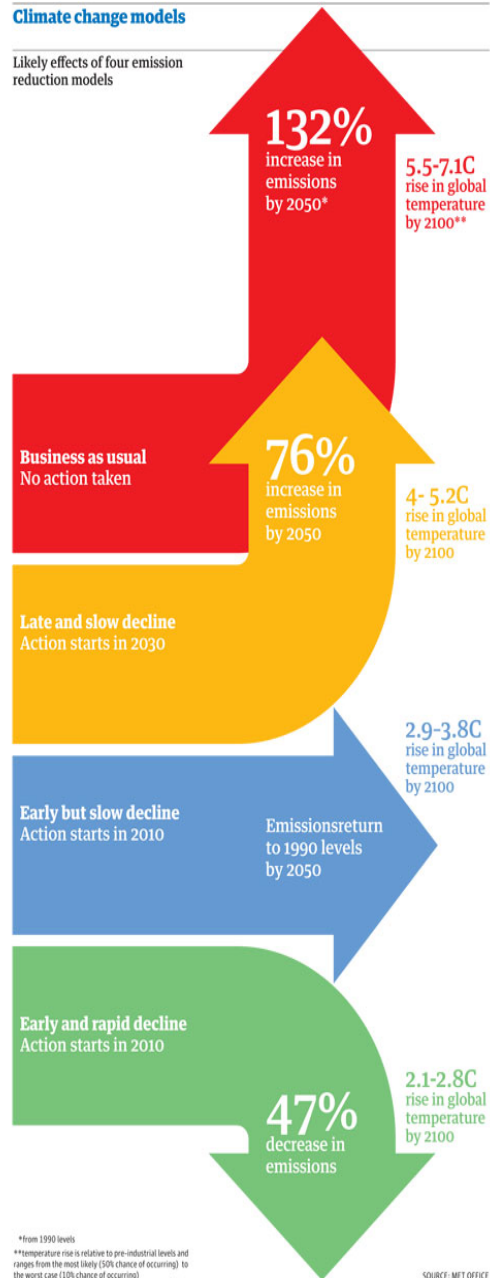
Climate change models

Likely effects of four emission reduction models

132% increase in emissions by 2050*

5.5-7.1C rise in global temperature by 2100**

Business as usual
No action taken

76% increase in emissions by 2050

4- 5.2C rise in global temperature by 2100

Late and slow decline
Action starts in 2030

2.9-3.8C rise in global temperature by 2100

Early but slow decline
Action starts in 2010

Emissionsreturn to 1990 levels by 2050

Early and rapid decline
Action starts in 2010

2.1-2.8C rise in global temperature by 2100

47% decrease in emissions

*from 1990 levels
**temperature rise is relative to pre-industrial levels and ranges from the most likely (50% chance of occurring) to the worst case (10% chance of occurring)

SOURCE: MET OFFICE